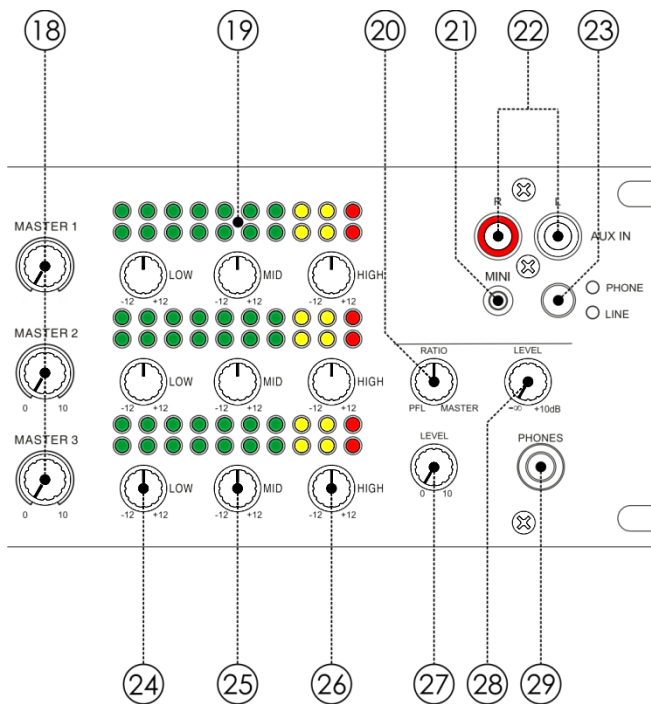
18 19 20 21 22 23

MASTER 1

MASTER 2

0 10

MASTER 3

0 10

LOW
-12 +12

MID
-12 +12

HIGH
-12 +12

LOW
-12 +12

MID
-12 +12

HIGH
-12 +12

LOW
-12 +12

MID
-12 +12

HIGH
-12 +12

RATIO
PFL MASTER

LEVEL
$-\infty$ +10dB

LEVEL
0 10

R L AUX IN

MINI

PHONE
LINE

PHONES

24 25 26 27 28 29